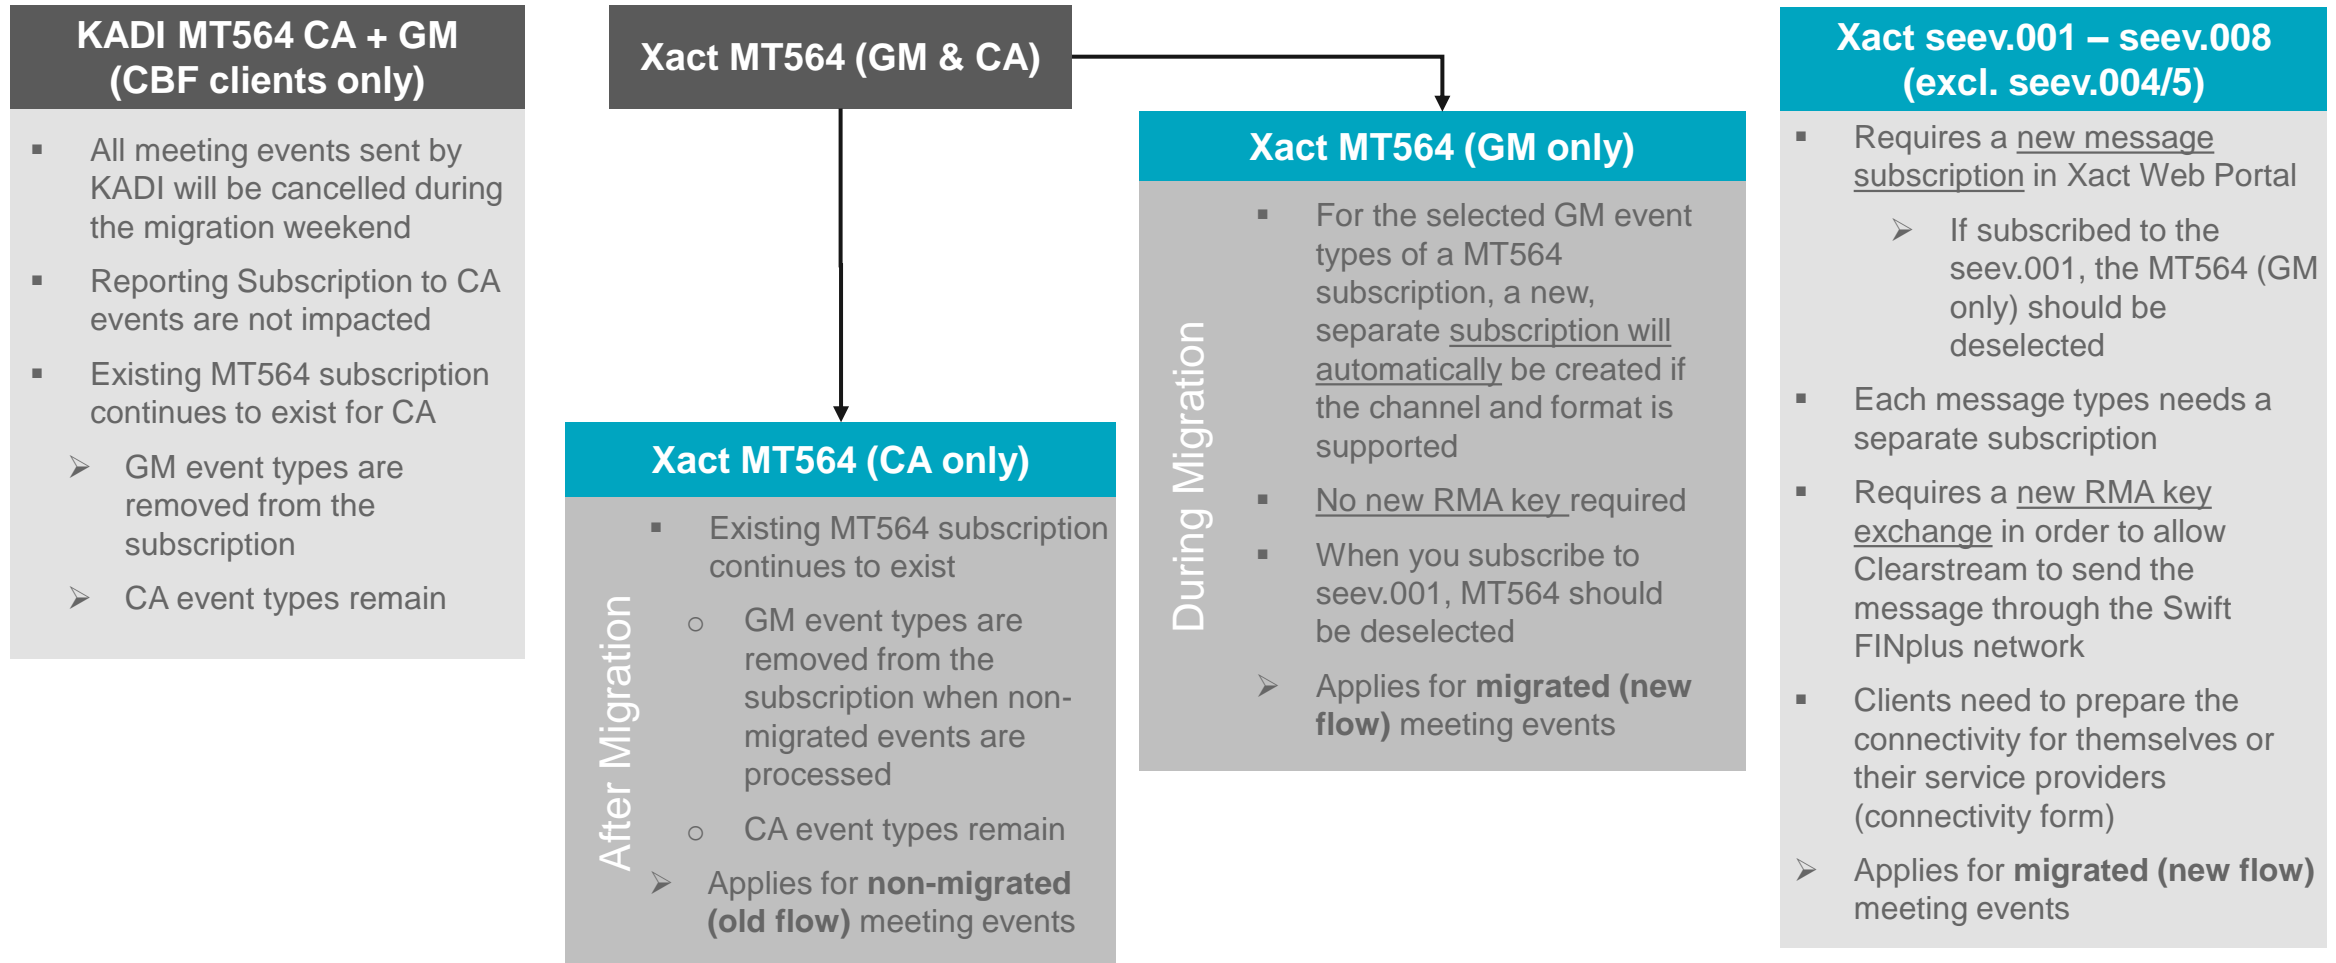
KADI MT564 CA + GM (CBF clients only)

▪ All meeting events sent by KADI will be cancelled during the migration weekend

▪ Reporting Subscription to CA events are not impacted

▪ Existing MT564 subscription continues to exist for CA

➢ GM event types are removed from the subscription

➢ CA event types remain

Xact MT564 (GM & CA)

Xact MT564 (CA only)

After Migration

▪ Existing MT564 subscription continues to exist

○ GM event types are removed from the subscription when non-migrated events are processed

○ CA event types remain

➢ Applies for **non-migrated (old flow)** meeting events

Xact MT564 (GM only)

During Migration

▪ For the selected GM event types of a MT564 subscription, a new, separate subscription will automatically be created if the channel and format is supported

▪ No new RMA key required

▪ When you subscribe to seev.001, MT564 should be deselected

➢ Applies for **migrated (new flow)** meeting events

Xact seev.001 – seev.008 (excl. seev.004/5)

▪ Requires a new message subscription in Xact Web Portal

➢ If subscribed to the seev.001, the MT564 (GM only) should be deselected

▪ Each message types needs a separate subscription

▪ Requires a new RMA key exchange in order to allow Clearstream to send the message through the Swift FINplus network

▪ Clients need to prepare the connectivity for themselves or their service providers (connectivity form)

➢ Applies for **migrated (new flow)** meeting events